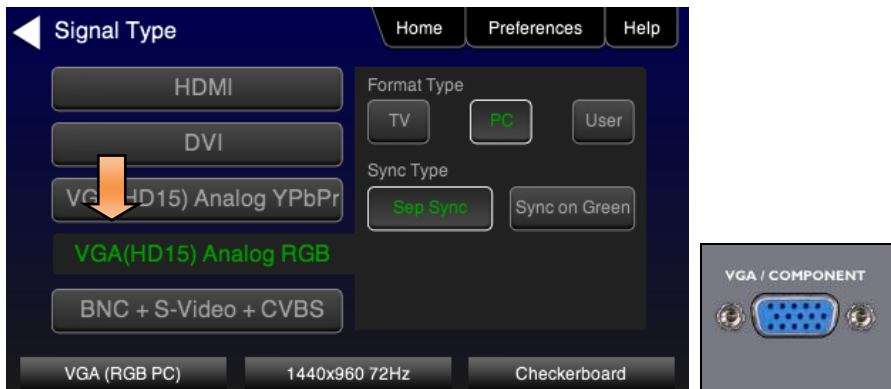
Signal Type

Home | Preferences | Help

HDMI

DVI

VG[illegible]D15) Analog YPbPr

VGA(HD15) Analog RGB

BNC + S-Video + CVBS

Format Type

TV PC User

Sync Type

Sep Sync Sync on Green

VGA (RGB PC) 1440x960 72Hz Checkerboard

VGA / COMPONENT